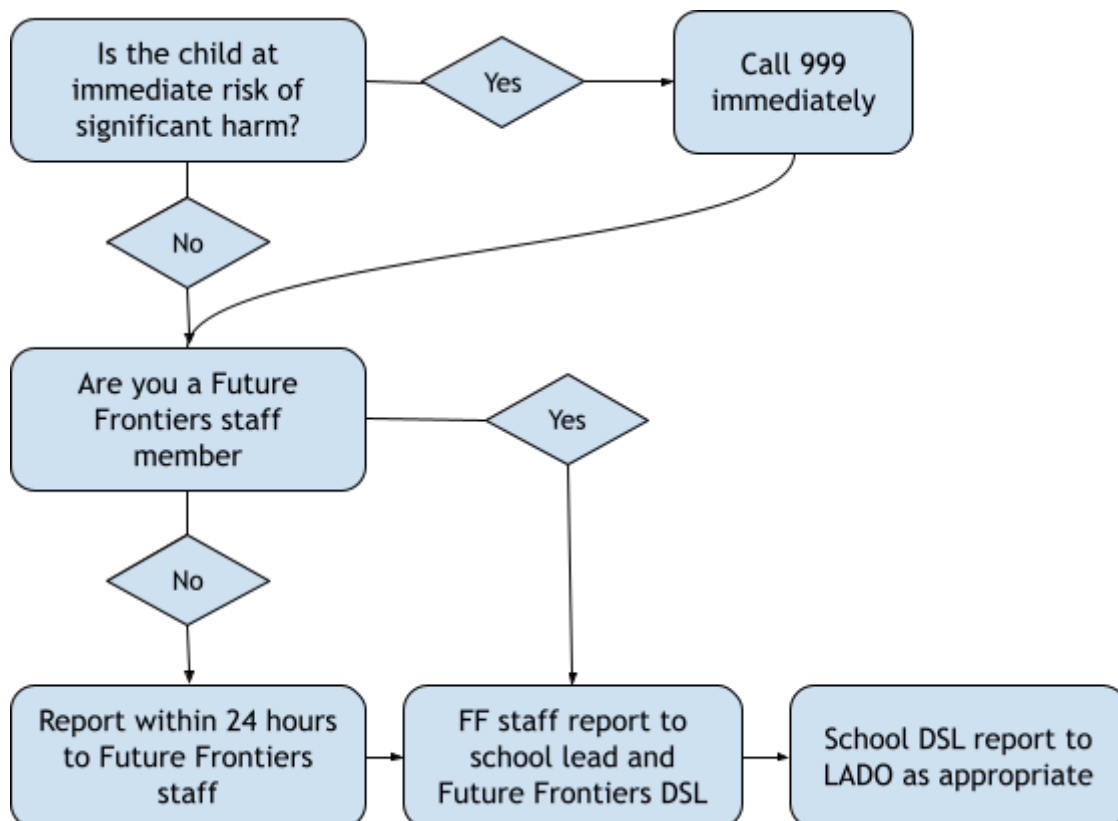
Is the child at immediate risk of significant harm?

Yes

Call 999 immediately

No

Are you a Future Frontiers staff member

Yes

No

Report within 24 hours to Future Frontiers staff

FF staff report to school lead and Future Frontiers DSL

School DSL report to LADO as appropriate